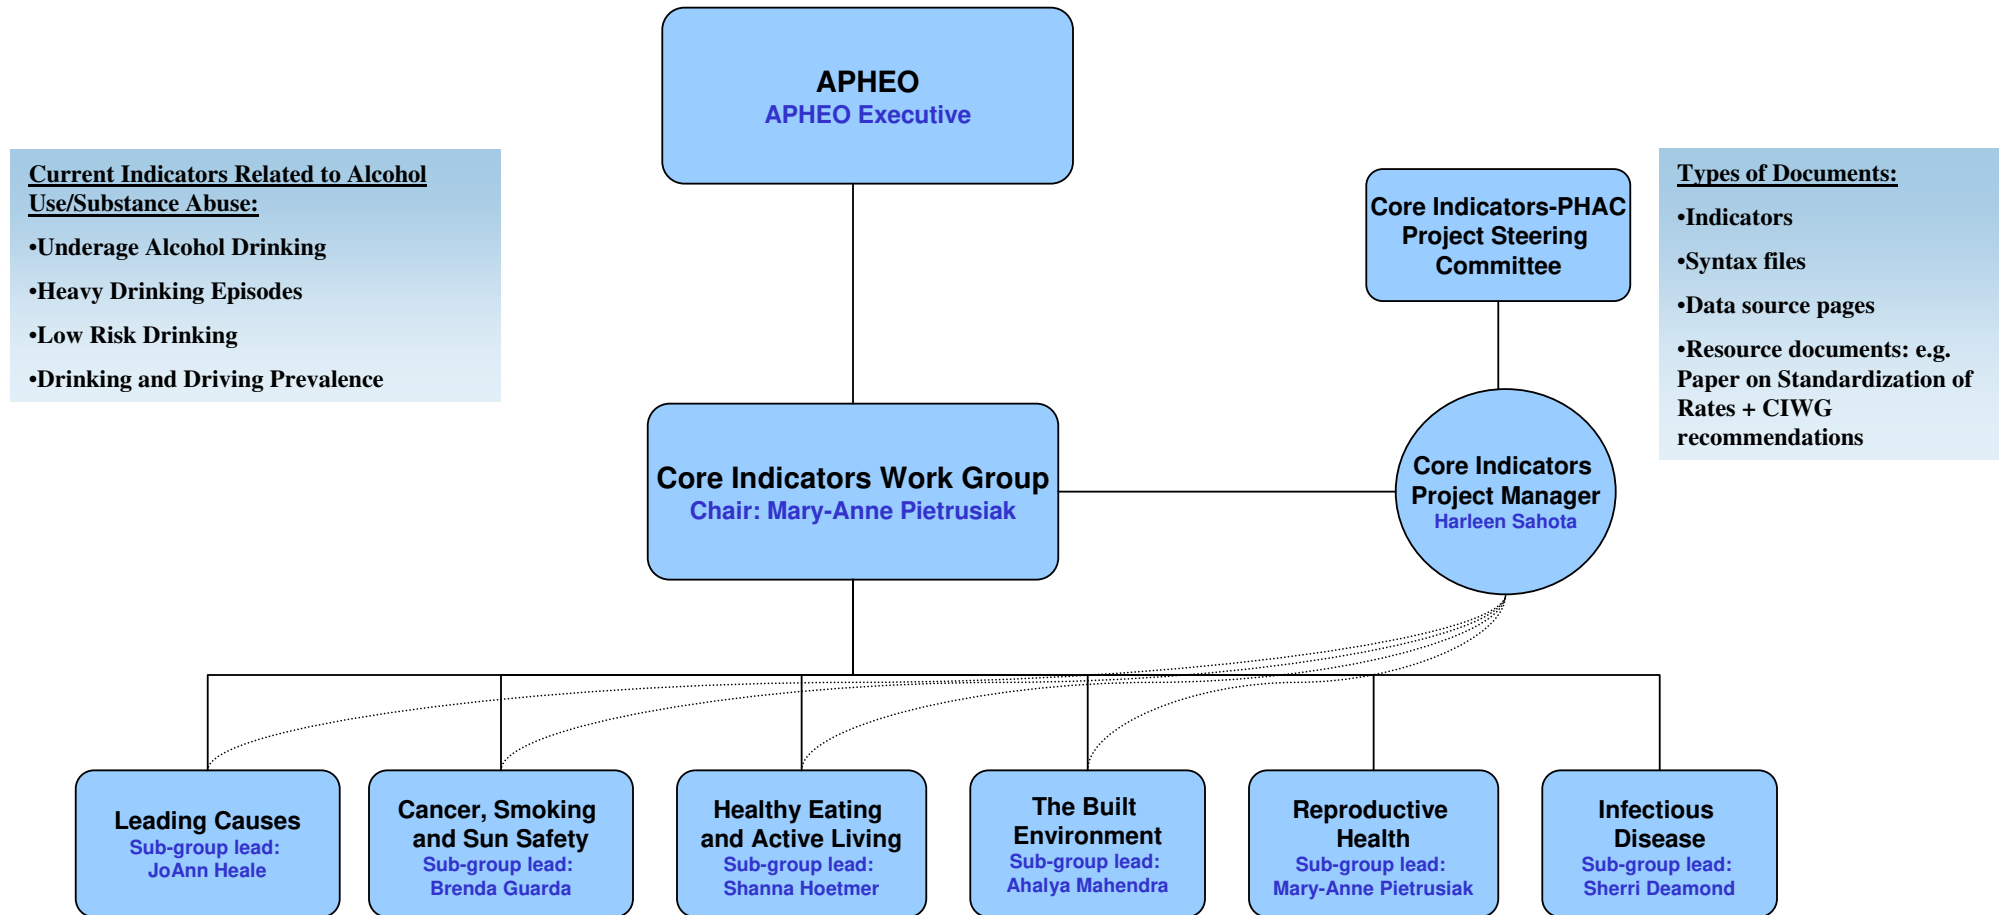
APHEO
APHEO Executive

Current Indicators Related to Alcohol Use/Substance Abuse:

•Underage Alcohol Drinking

•Heavy Drinking Episodes

•Low Risk Drinking

•Drinking and Driving Prevalence

Core Indicators-PHAC Project Steering Committee

Types of Documents:

•Indicators

•Syntax files

•Data source pages

•Resource documents: e.g. Paper on Standardization of Rates + CIWG recommendations

Core Indicators Work Group
Chair: Mary-Anne Pietrusiak

Core Indicators Project Manager
Harleen Sahota

Leading Causes
Sub-group lead:
JoAnn Heale

Cancer, Smoking and Sun Safety
Sub-group lead:
Brenda Guarda

Healthy Eating and Active Living
Sub-group lead:
Shanna Hoetmer

The Built Environment
Sub-group lead:
Ahalya Mahendra

Reproductive Health
Sub-group lead:
Mary-Anne Pietrusiak

Infectious Disease
Sub-group lead:
Sherri Deamond